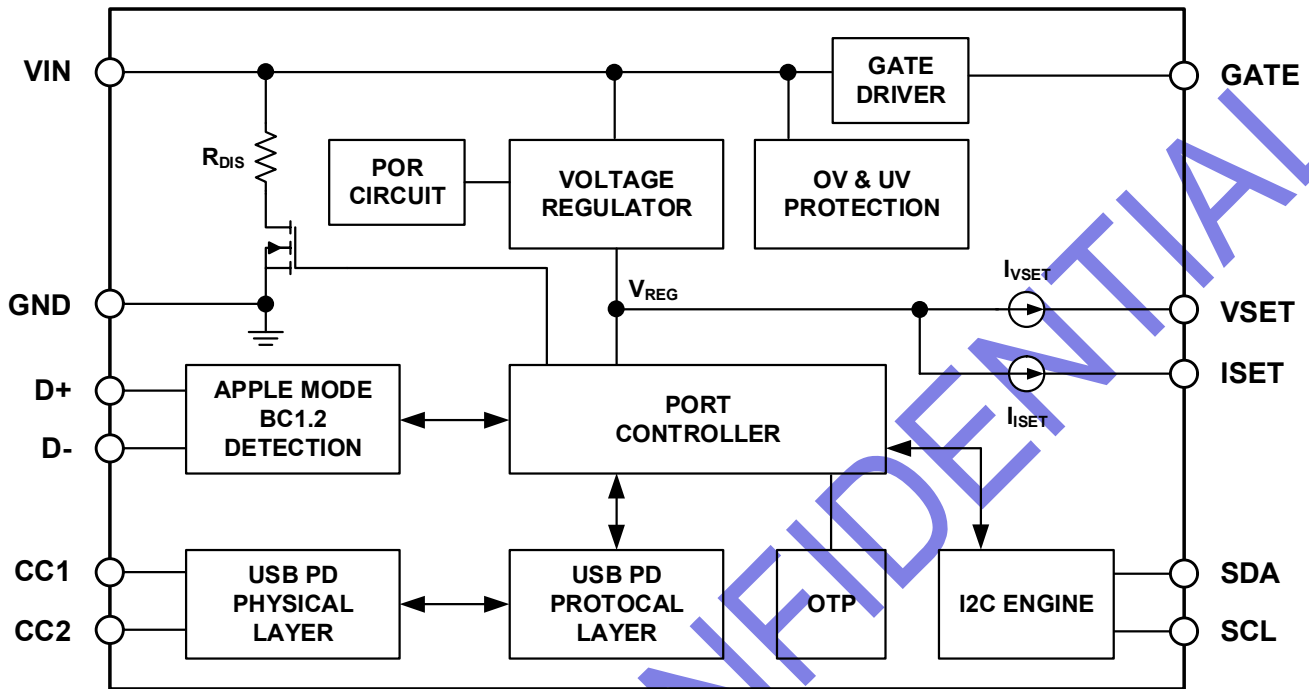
VIN

GATE DRIVER

GATE

$R_{DIS}$

POR CIRCUIT

VOLTAGE REGULATOR

OV & UV PROTECTION

$I_{VSET}$

GND

$V_{REG}$

VSET

ISET

$I_{ISET}$

D+

D-

APPLE MODE BC1.2 DETECTION

PORT CONTROLLER

CC1

CC2

USB PD PHYSICAL LAYER

USB PD PROTOCAL LAYER

OTP

I2C ENGINE

SDA

SCL

NFIDENTIAL